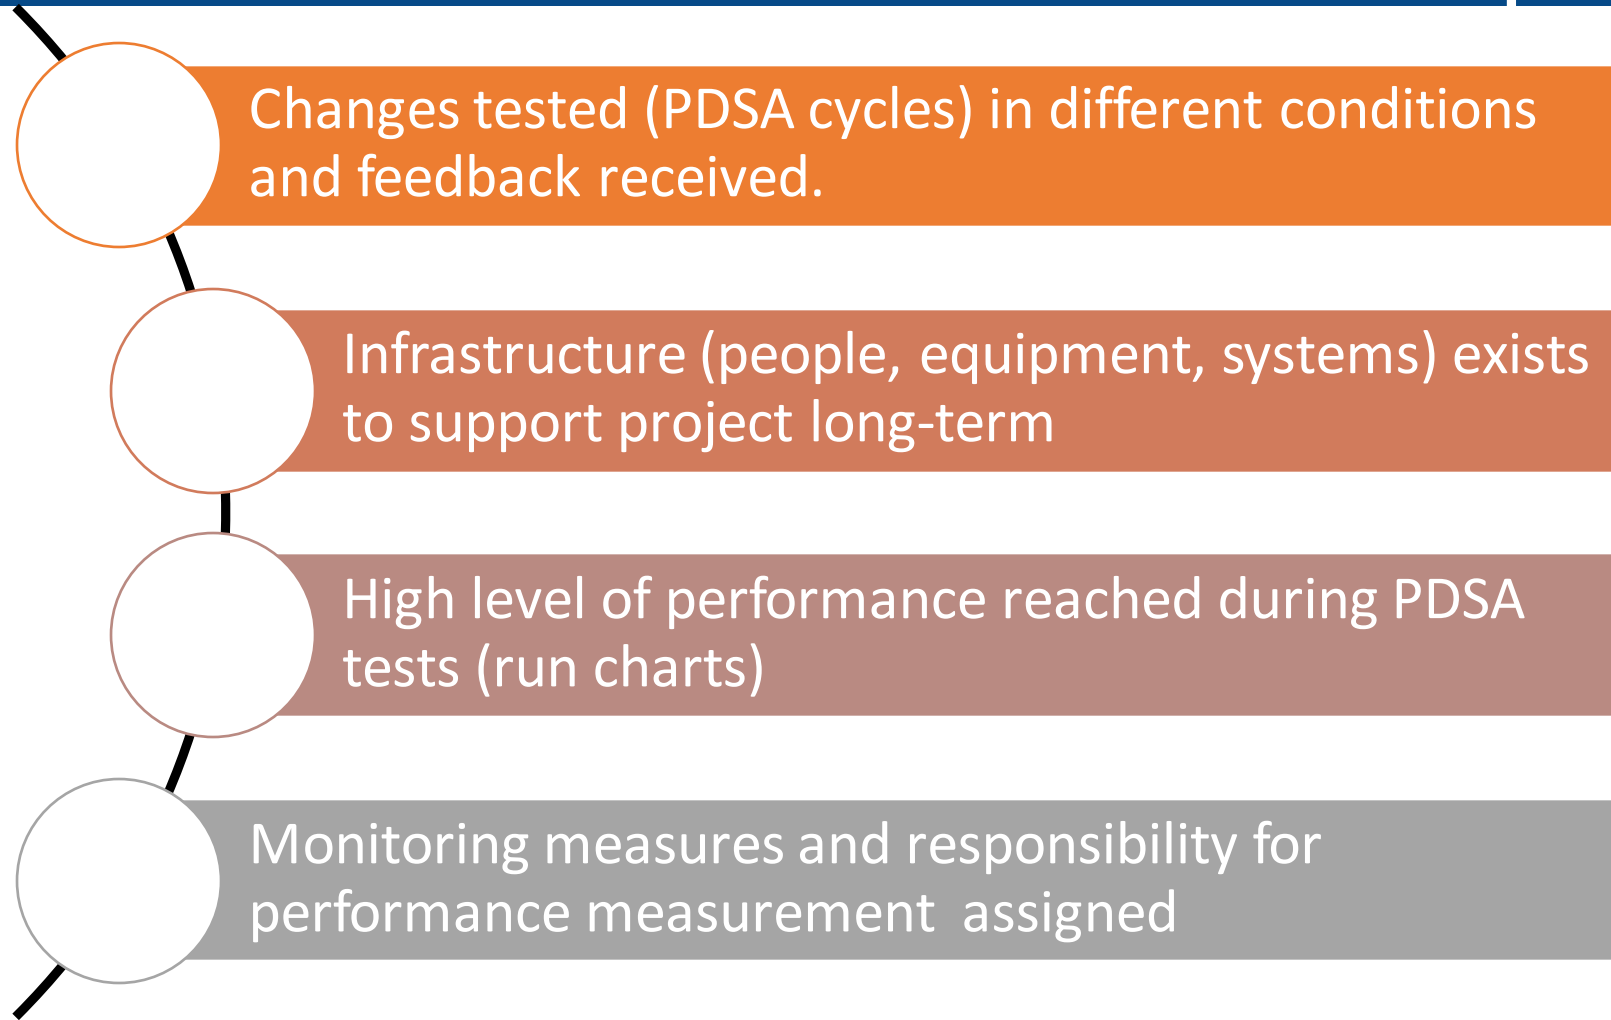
Changes tested (PDSA cycles) in different conditions and feedback received.

Infrastructure (people, equipment, systems) exists to support project long-term

High level of performance reached during PDSA tests (run charts)

Monitoring measures and responsibility for performance measurement assigned